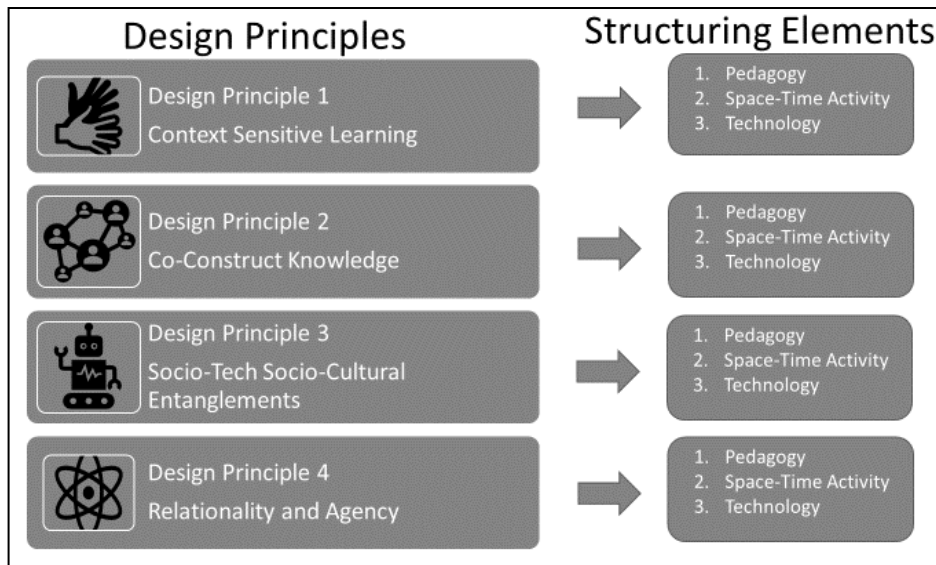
Design Principles

Structuring Elements

Design Principle 1
Context Sensitive Learning

1. Pedagogy
2. Space-Time Activity
3. Technology

Design Principle 2
Co-Construct Knowledge

1. Pedagogy
2. Space-Time Activity
3. Technology

Design Principle 3
Socio-Tech Socio-Cultural Entanglements

1. Pedagogy
2. Space-Time Activity
3. Technology

Design Principle 4
Relationality and Agency

1. Pedagogy
2. Space-Time Activity
3. Technology